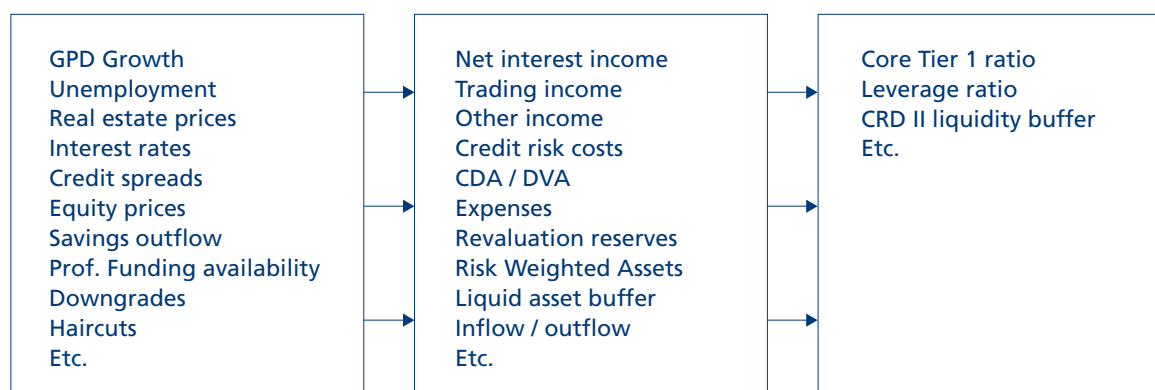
GPD Growth
Unemployment
Real estate prices
Interest rates
Credit spreads
Equity prices
Savings outflow
Prof. Funding availability
Downgrades
Haircuts
Etc.

Net interest income
Trading income
Other income
Credit risk costs
CDA / DVA
Expenses
Revaluation reserves
Risk Weighted Assets
Liquid asset buffer
Inflow / outflow
Etc.

Core Tier 1 ratio
Leverage ratio
CRD II liquidity buffer
Etc.